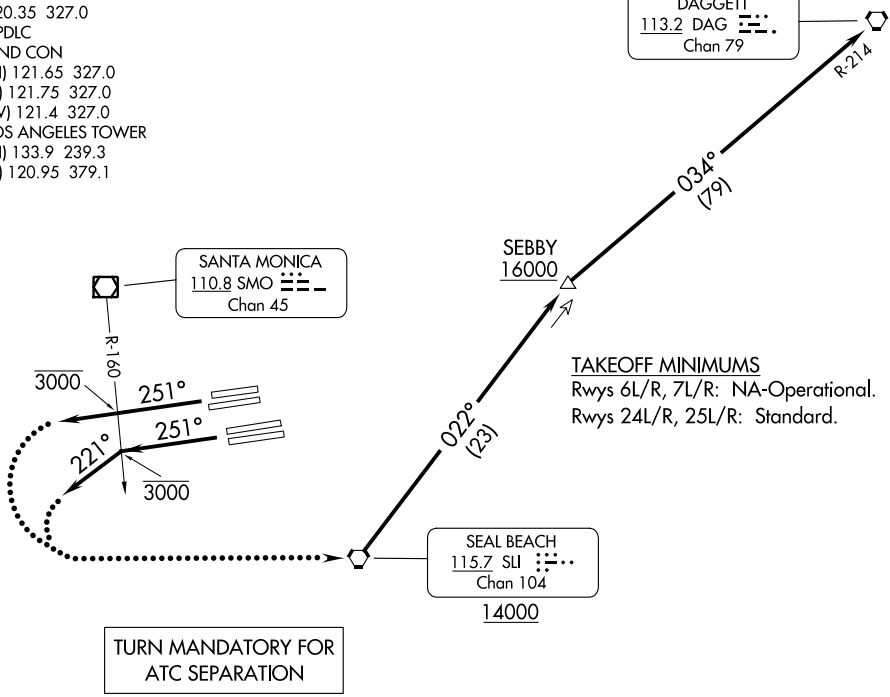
20.35 327.0
PDLC
ND CON
) 121.65 327.0
) 121.75 327.0
V) 121.4 327.0
OS ANGELES TOWER
) 133.9 239.3
) 120.95 379.1

DAGGETT
113.2 DAG
Chan 79

R-214

034°
(79)

SEBBY
16000

SANTA MONICA
110.8 SMO
Chan 45

R-160

3000

251°

251°

221°

3000

022°
(23)

TAKEOFF MINIMUMS
Rwys 6L/R, 7L/R: NA-Operational.
Rwys 24L/R, 25L/R: Standard.

SEAL BEACH
115.7 SLI
Chan 104
14000

TURN MANDATORY FOR
ATC SEPARATION